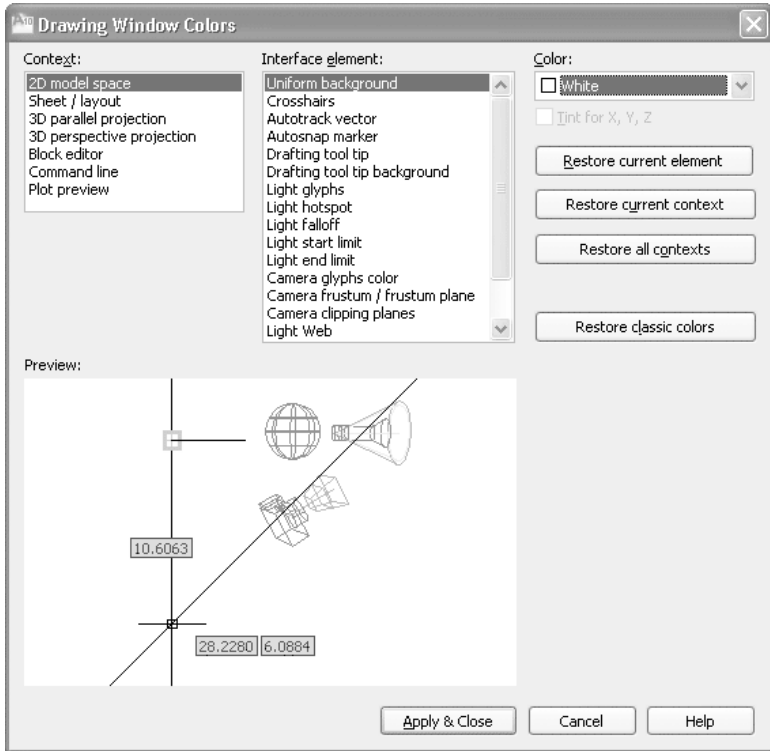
Drawing Window Colors

Context:
2D model space
Sheet / layout
3D parallel projection
3D perspective projection
Block editor
Command line
Plot preview

Interface element:
Uniform background
Crosshairs
Autotrack vector
Autosnap marker
Drafting tool tip
Drafting tool tip background
Light glyphs
Light hotspot
Light falloff
Light start limit
Light end limit
Camera glyphs color
Camera frustum / frustum plane
Camera clipping planes
Light Web

Color:
White
Tint for X, Y, Z

Restore current element
Restore current context
Restore all contexts
Restore classic colors

Preview:
10.6063
28.2280
6.0884

Apply & Close
Cancel
Help